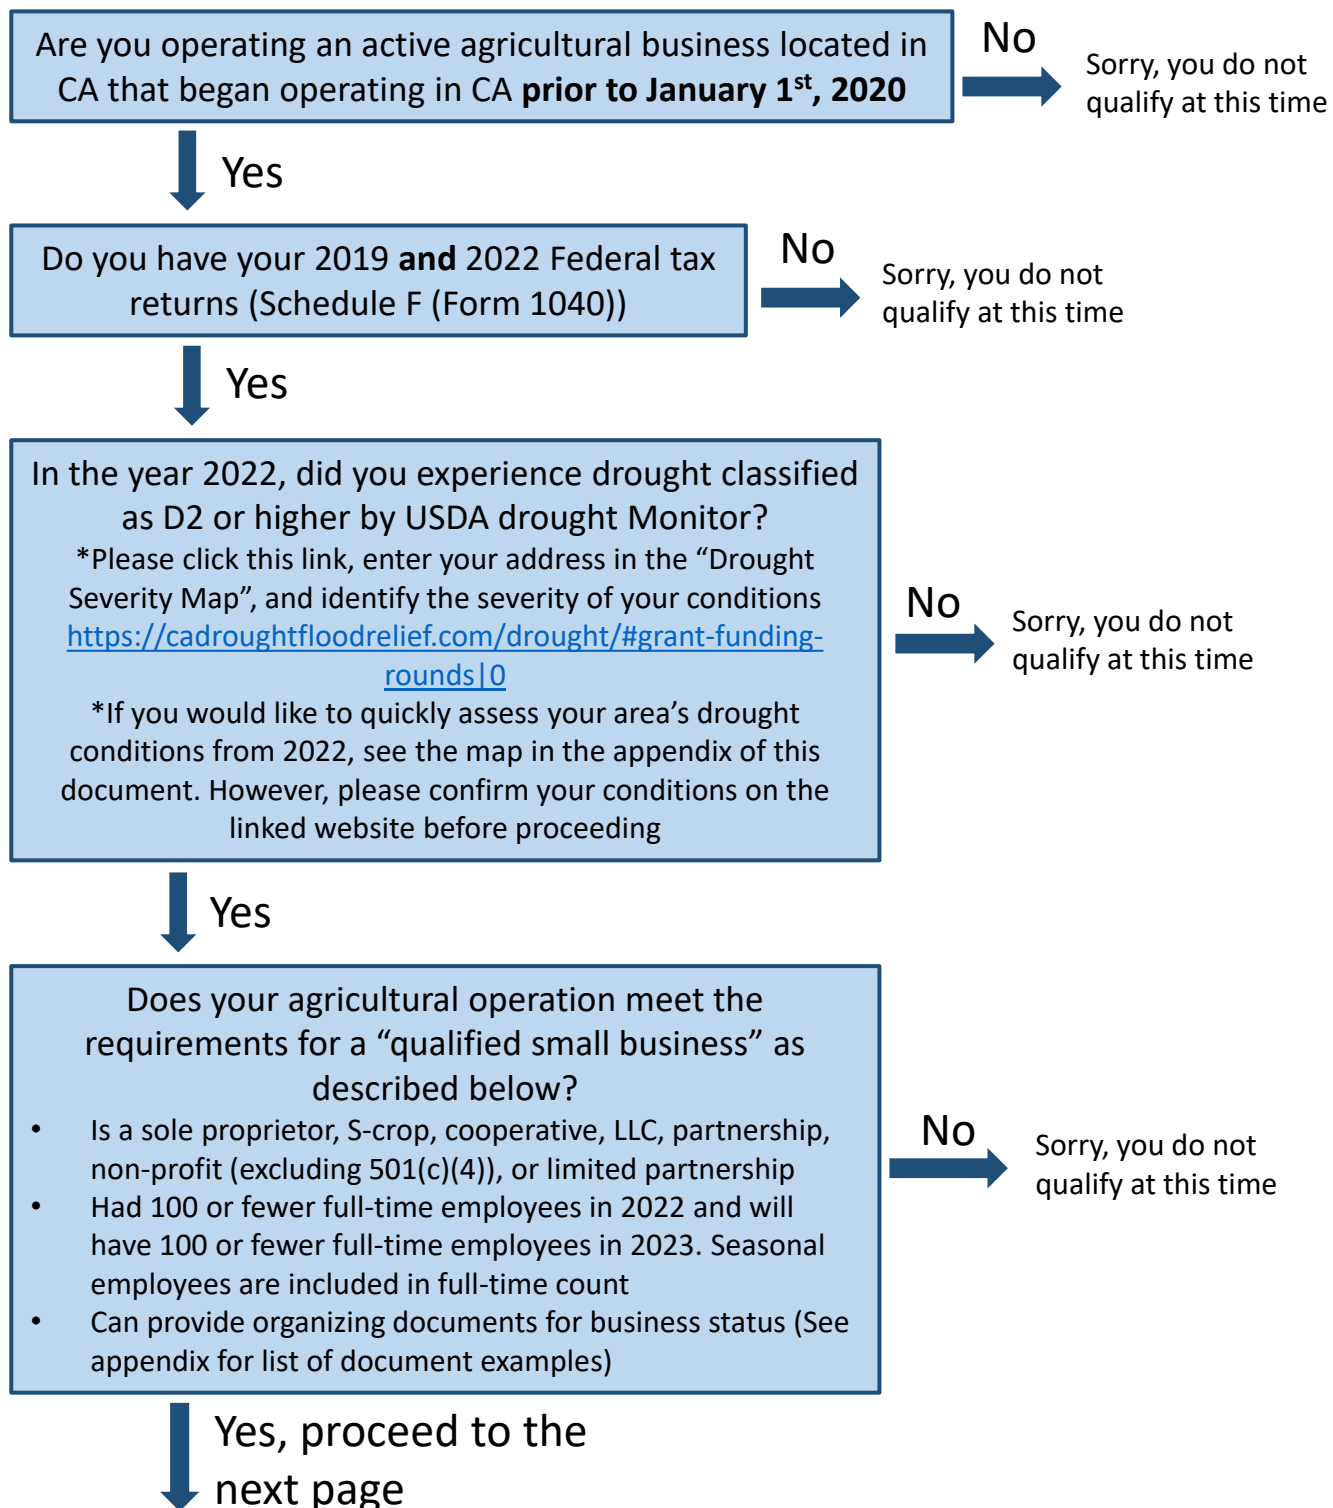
Are you operating an active agricultural business located in CA that began operating in CA **prior to January 1$^{st}$, 2020**

No

Sorry, you do not qualify at this time

Yes

Do you have your 2019 **and** 2022 Federal tax returns (Schedule F (Form 1040))

No

Sorry, you do not qualify at this time

Yes

In the year 2022, did you experience drought classified as D2 or higher by USDA drought Monitor?
*Please click this link, enter your address in the "Drought Severity Map", and identify the severity of your conditions
https://cadroughtfloodrelief.com/drought/#grant-funding-rounds|0
*If you would like to quickly assess your area's drought conditions from 2022, see the map in the appendix of this document. However, please confirm your conditions on the linked website before proceeding

No

Sorry, you do not qualify at this time

Yes

Does your agricultural operation meet the requirements for a "qualified small business" as described below?
• Is a sole proprietor, S-crop, cooperative, LLC, partnership, non-profit (excluding 501(c)(4)), or limited partnership
• Had 100 or fewer full-time employees in 2022 and will have 100 or fewer full-time employees in 2023. Seasonal employees are included in full-time count
• Can provide organizing documents for business status (See appendix for list of document examples)

No

Sorry, you do not qualify at this time

Yes, proceed to the next page